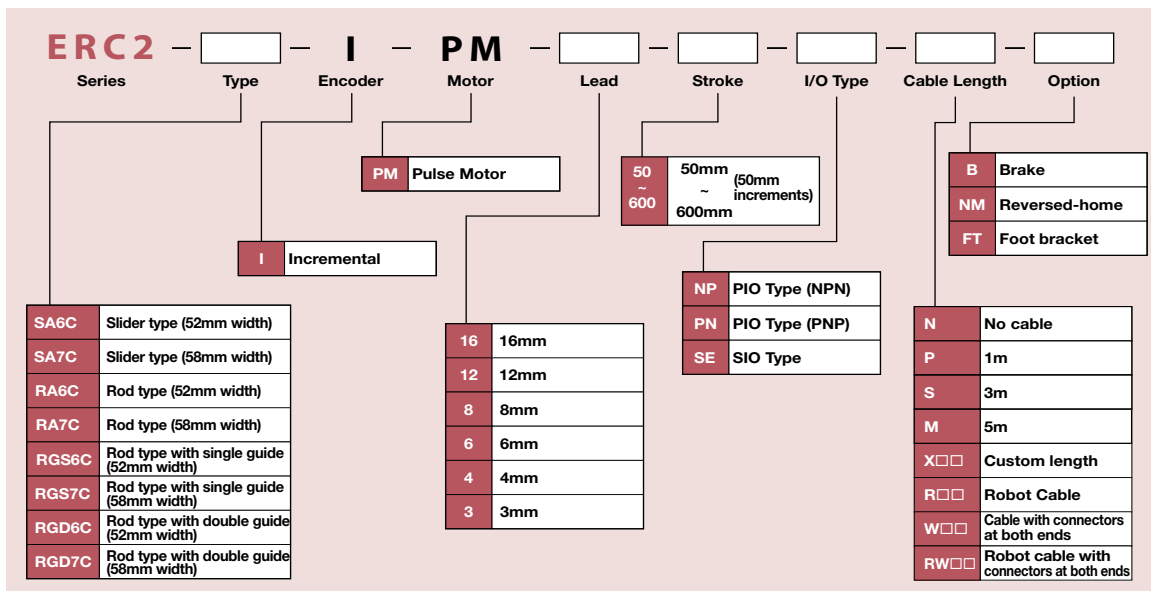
ERC2 – – I – PM – – – – –

Series Type Encoder Motor Lead Stroke I/O Type Cable Length Option

| PM | Pulse Motor |
|---|---|

| I | Incremental |
|---|---|

| SA6C | Slider type (52mm width) |
|---|---|
| SA7C | Slider type (58mm width) |
| RA6C | Rod type (52mm width) |
| RA7C | Rod type (58mm width) |
| RGS6C | Rod type with single guide (52mm width) |
| RGS7C | Rod type with single guide (58mm width) |
| RGD6C | Rod type with double guide (52mm width) |
| RGD7C | Rod type with double guide (58mm width) |

| 16 | 16mm |
|---|---|
| 12 | 12mm |
| 8 | 8mm |
| 6 | 6mm |
| 4 | 4mm |
| 3 | 3mm |

| 50 ~ 600 | 50mm ~ 600mm (50mm increments) |
|---|---|

| NP | PIO Type (NPN) |
|---|---|
| PN | PIO Type (PNP) |
| SE | SIO Type |

| B | Brake |
|---|---|
| NM | Reversed-home |
| FT | Foot bracket |

| N | No cable |
|---|---|
| P | 1m |
| S | 3m |
| M | 5m |
| X□□ | Custom length |
| R□□ | Robot Cable |
| W□□ | Cable with connectors at both ends |
| RW□□ | Robot cable with connectors at both ends |